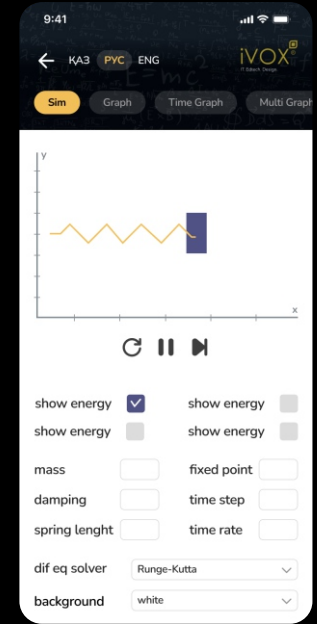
9:41

ҚАЗ РУС ENG

iVOX
IT Edtech Design

Sim Graph Time Graph Multi Graph

y

x

show energy show energy
show energy show energy

mass fixed point
damping time step
spring lenght time rate

dif eq solver Runge-Kutta
background white